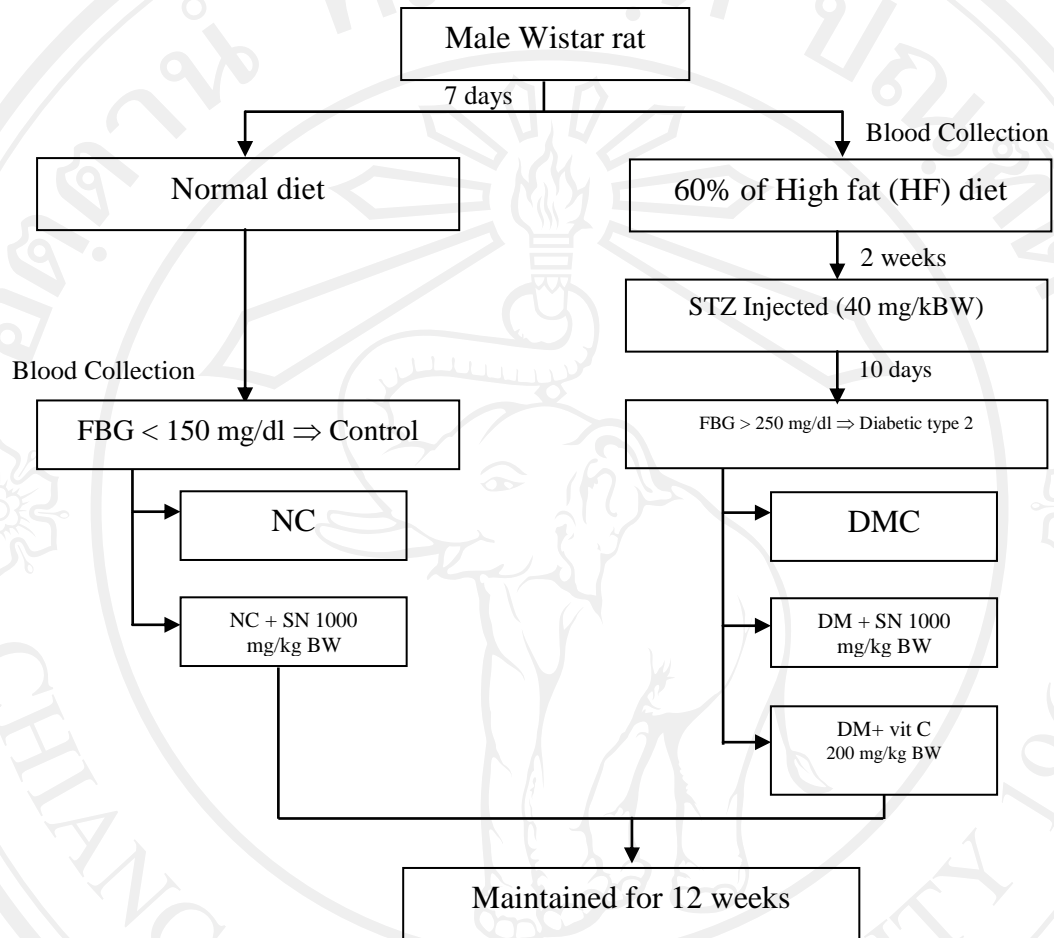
Male Wistar rat

7 days

Blood Collection

Normal diet

60% of High fat (HF) diet

2 weeks

STZ Injected (40 mg/kBW)

Blood Collection

10 days

FBG < 150 mg/dl ⇒ Control

FBG > 250 mg/dl ⇒ Diabetic type 2

NC

DMC

NC + SN 1000 mg/kg BW

DM + SN 1000 mg/kg BW

DM+ vit C 200 mg/kg BW

Maintained for 12 weeks